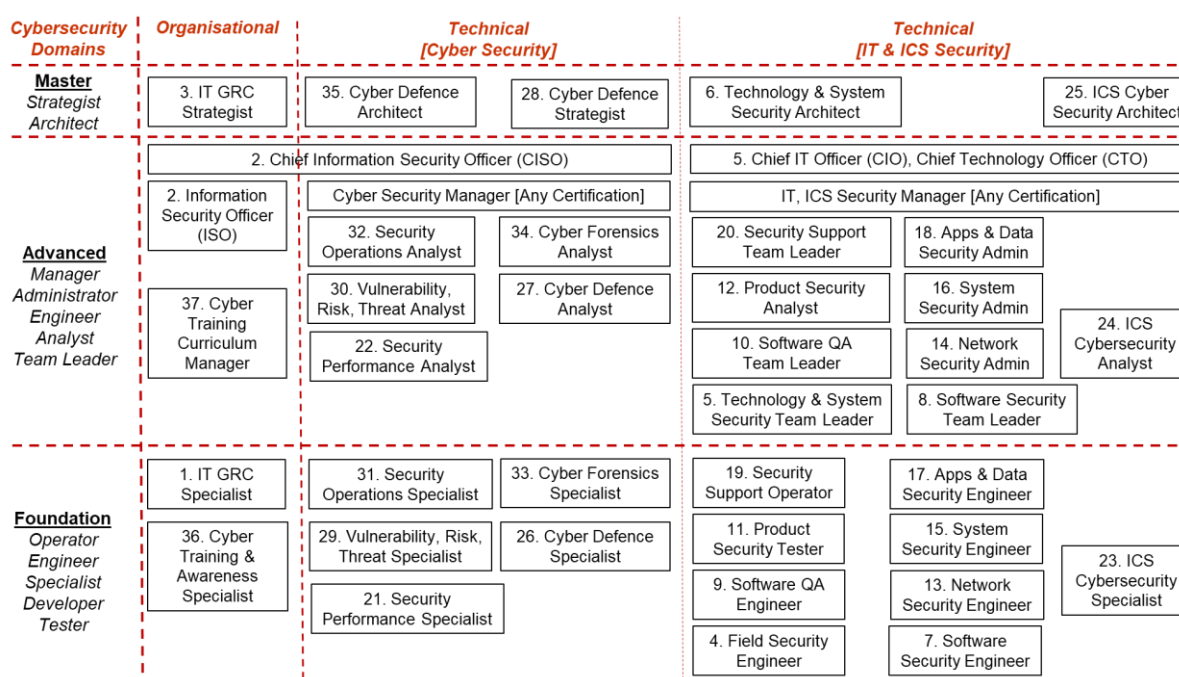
Cybersecurity Domains

Organisational

Technical [Cyber Security]

Technical [IT & ICS Security]

Master
Strategist
Architect

3. IT GRC Strategist

35. Cyber Defence Architect

28. Cyber Defence Strategist

6. Technology & System Security Architect

25. ICS Cyber Security Architect

Advanced
Manager
Administrator
Engineer
Analyst
Team Leader

2. Chief Information Security Officer (CISO)

5. Chief IT Officer (CIO), Chief Technology Officer (CTO)

2. Information Security Officer (ISO)

Cyber Security Manager [Any Certification]

IT, ICS Security Manager [Any Certification]

32. Security Operations Analyst

34. Cyber Forensics Analyst

20. Security Support Team Leader

18. Apps & Data Security Admin

30. Vulnerability, Risk, Threat Analyst

27. Cyber Defence Analyst

12. Product Security Analyst

16. System Security Admin

37. Cyber Training Curriculum Manager

22. Security Performance Analyst

10. Software QA Team Leader

14. Network Security Admin

24. ICS Cybersecurity Analyst

5. Technology & System Security Team Leader

8. Software Security Team Leader

Foundation
Operator
Engineer
Specialist
Developer
Tester

1. IT GRC Specialist

31. Security Operations Specialist

33. Cyber Forensics Specialist

19. Security Support Operator

17. Apps & Data Security Engineer

36. Cyber Training & Awareness Specialist

29. Vulnerability, Risk, Threat Specialist

26. Cyber Defence Specialist

11. Product Security Tester

15. System Security Engineer

23. ICS Cybersecurity Specialist

21. Security Performance Specialist

9. Software QA Engineer

13. Network Security Engineer

4. Field Security Engineer

7. Software Security Engineer